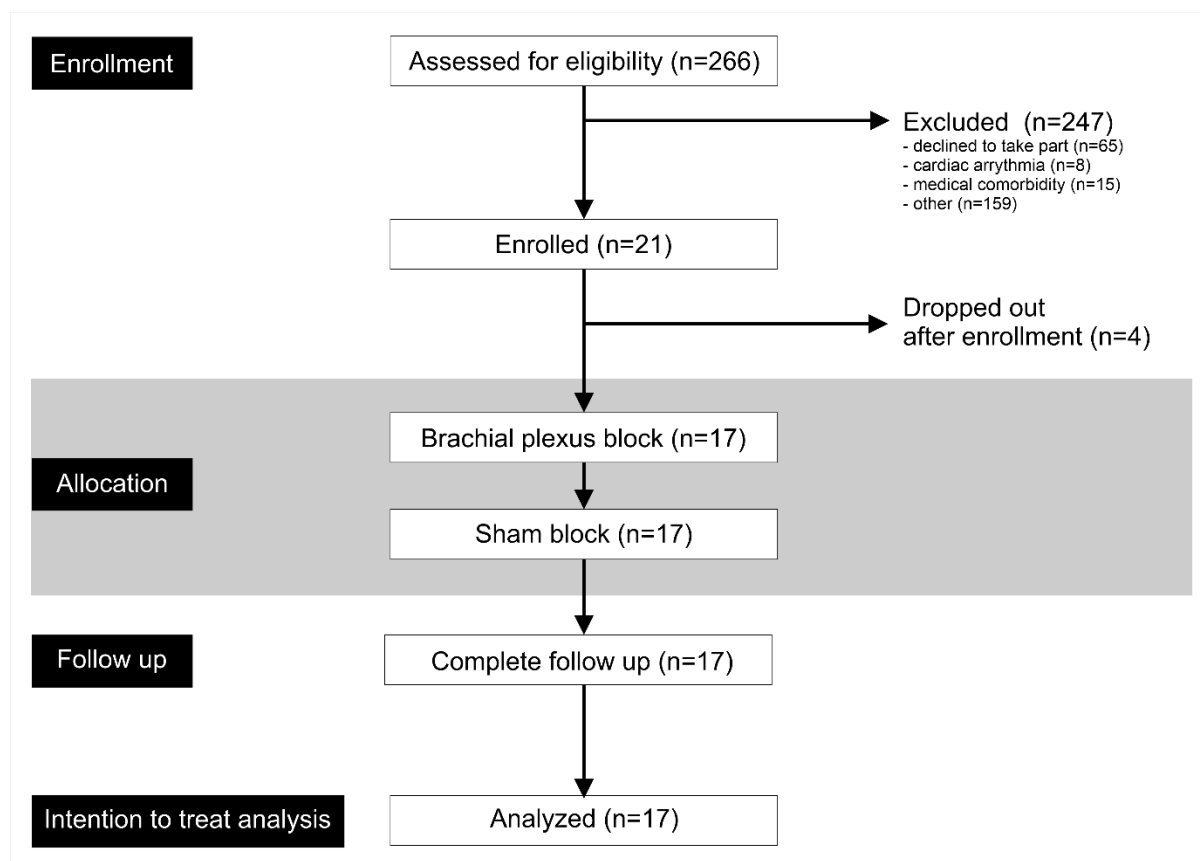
Enrollment

Assessed for eligibility (n=266)

Excluded (n=247)
- declined to take part (n=65)
- cardiac arrythmia (n=8)
- medical comorbidity (n=15)
- other (n=159)

Enrolled (n=21)

Dropped out after enrollment (n=4)

Brachial plexus block (n=17)

Allocation

Sham block (n=17)

Follow up

Complete follow up (n=17)

Intention to treat analysis

Analyzed (n=17)